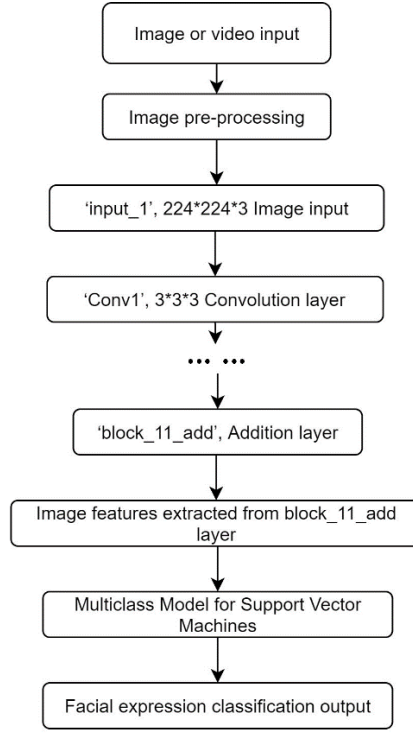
Image or video input

Image pre-processing

'input_1', 224*224*3 Image input

'Conv1', 3*3*3 Convolution layer

... ...

'block_11_add', Addition layer

Image features extracted from block_11_add layer

Multiclass Model for Support Vector Machines

Facial expression classification output